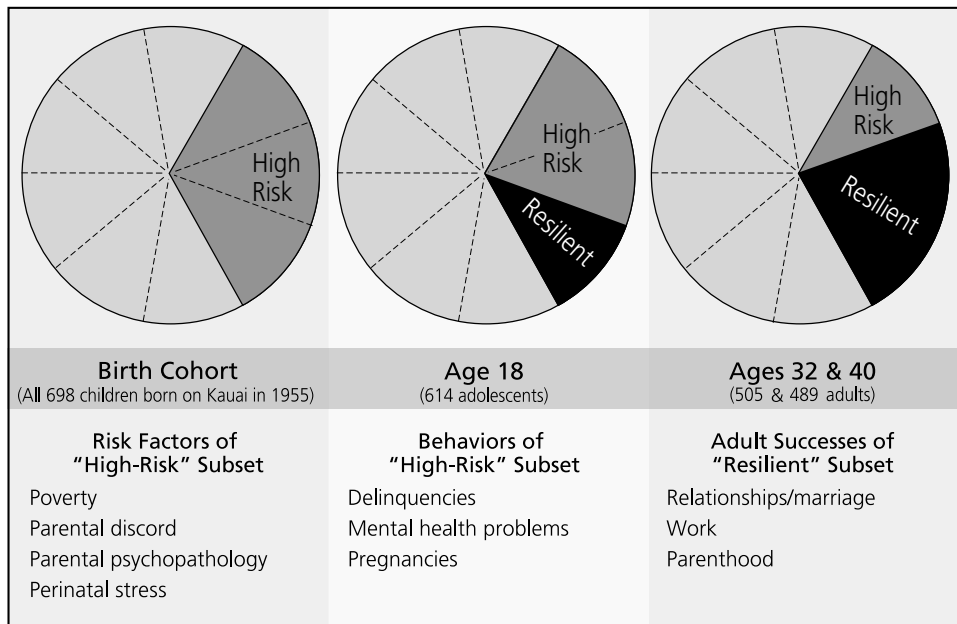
High Risk

High Risk

Resilient

High Risk

Resilient

Birth Cohort
(All 698 children born on Kauai in 1955)

Risk Factors of "High-Risk" Subset
Poverty
Parental discord
Parental psychopathology
Perinatal stress

Age 18
(614 adolescents)

Behaviors of "High-Risk" Subset
Delinquencies
Mental health problems
Pregnancies

Ages 32 & 40
(505 & 489 adults)

Adult Successes of "Resilient" Subset
Relationships/marriage
Work
Parenthood